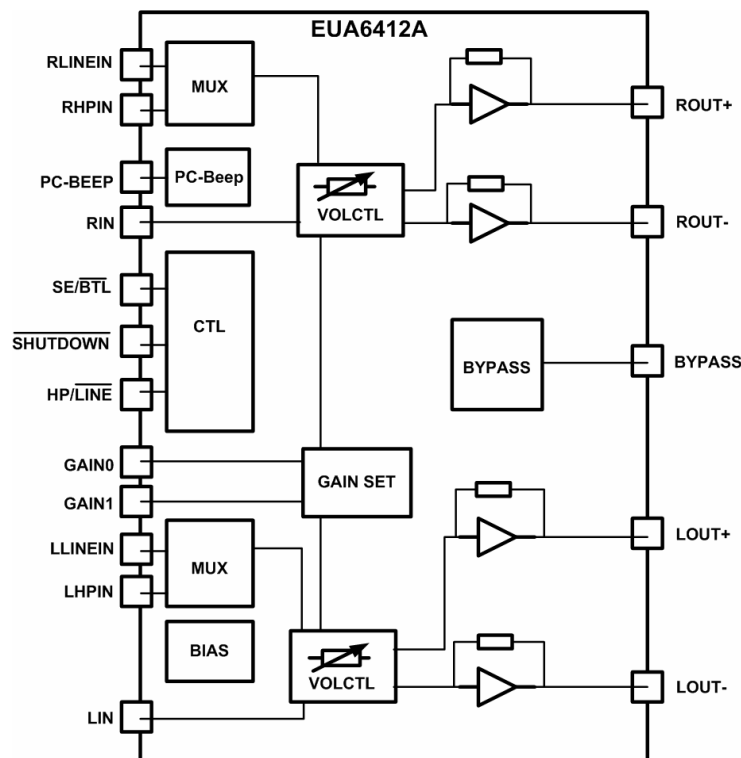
EUA6412A

RLINEIN
RHPIN
PC-BEEP
RIN
SE/$\overline{BTL}$
$\overline{SHUTDOWN}$
HP/$\overline{LINE}$
GAIN0
GAIN1
LLINEIN
LHPIN
LIN

MUX
PC-Beep
CTL
MUX
BIAS
VOLCTL
GAIN SET
VOLCTL
BYPASS

ROUT+
ROUT-
BYPASS
LOUT+
LOUT-